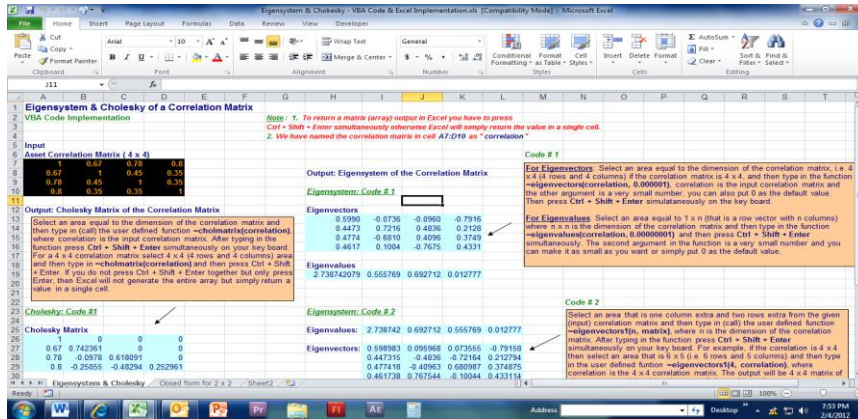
Eigensystem & Chokesky - VBA Code & Excel Implementation.xls [Compatibility Mode] - Microsoft Excel

File Home Insert Page Layout Formulas Data Review View Developer

Cut
Copy
Paste Format Painter
Clipboard
Arial 10 A A
B I U
Font
Wrap Text
Merge & Center
Alignment
General
$ % ,
Number
Conditional Formatting Format as Table Cell Styles
Styles
Insert Delete Format
Cells
AutoSum
Fill
Clear
Sort & Filter Find & Select
Editing

J11 fx

| | A | B | C | D | E | F | G | H | I | J | K | L | M | N | O | P | Q | R | S |
|---|---|---|---|---|---|---|---|---|---|---|---|---|---|---|---|---|---|---|---|

1 Eigensystem & Cholesky of a Correlation Matrix

2 VBA Code Implementation

Note : 1. To return a matrix (array) output in Excel you have to press
Ctrl + Shift + Enter simultaneously otherwise Excel will simply return the value in a single cell.
2. We have named the correlation matrix in cell A7:D10 as " correlation "

5 Input
6 Asset Correlation Matrix ( 4 x 4)

| 1 | 0.67 | 0.78 | 0.8 |
|---|---|---|---|
| 0.67 | 1 | 0.45 | 0.35 |
| 0.78 | 0.45 | 1 | 0.35 |
| 0.8 | 0.35 | 0.35 | 1 |

Code # 1

Output: Eigensystem of the Correlation Matrix

Eigensystem: Code # 1

Output: Cholesky Matrix of the Correlation Matrix

Select an area equal to the dimension of the correlation matrix and then type in (call) the user defined function =cholmatrix(correlation), where correlation is the input correlation matrix. After typing in the function press Ctrl + Shift + Enter simultaneously on your key board. For a 4 x 4 correlation matrix select 4 x 4 (4 rows and 4 columns) area and then type in =cholmatrix(correlation) and then press Ctrl + Shift + Enter. If you do not press Ctrl + Shift + Enter together but only press Enter, then Excel will not generate the entire array but simply return a value in a single cell.

Eigenvectors

| 0.5990 | -0.0736 | -0.0960 | -0.7916 |
|---|---|---|---|
| 0.4473 | 0.7216 | 0.4836 | 0.2128 |
| 0.4774 | -0.6810 | 0.4096 | 0.3749 |
| 0.4617 | 0.1004 | -0.7675 | 0.4331 |

Eigenvalues

| 2.738742079 | 0.555769 | 0.692712 | 0.012777 |
|---|---|---|---|

For Eigenvectors: Select an area equal to the dimension of the correlation matrix, i.e. 4 x 4 (4 rows and 4 columns) if the correlation matrix is 4 x 4, and then type in the function =eigenvectors(correlation, 0.000001), correlation is the input correlation matrix and the other argument is a very small number; you can also put 0 as the default value. Then press Ctrl + Shift + Enter simultaneously on the key board.

For Eigenvalues: Select an area equal to 1 x n (that is a row vector with n columns) where n x n is the dimension of the correlation matrix and then type in the function =eigenvalues(correlation, 0.0000001) and then press Ctrl + Shift + Enter simultaneously. The second argument in the function is a very small number and you can make it as small as you want or simply put 0 as the default value.

Code # 2

Cholesky: Code #1

Eigensystem: Code # 2

Cholesky Matrix

| 1 | 0 | 0 | 0 |
|---|---|---|---|
| 0.67 | 0.742361 | 0 | 0 |
| 0.78 | -0.0978 | 0.618091 | 0 |
| 0.8 | -0.25055 | -0.48294 | 0.252961 |

Eigenvalues: 2.738742 0.692712 0.555769 0.012777

Eigenvectors:

| 0.598983 | 0.095968 | 0.073555 | -0.79158 |
|---|---|---|---|
| 0.447315 | -0.4836 | -0.72164 | 0.212794 |
| 0.477418 | -0.40963 | 0.680987 | 0.374875 |
| 0.461738 | 0.767544 | -0.10044 | 0.433114 |

Select an area that is one column extra and two rows extra from the given (input) correlation matrix and then type in (call) the user defined function =eigenvectors1(n, matrix), where n is the dimension of the correlation matrix. After typing in the function press Ctrl + Shift + Enter simultaneously on your key board. For example, if the correlation is 4 x 4 then select an area that is 6 x 5 (i.e. 6 rows and 5 columns) and then type in the user defined function =eigenvectors1(4, correlation), where correlation is the 4 x 4 correlation matrix. The output will be 4 x 4 matrix of

Eigensystem & Cholesky / Closed form for 2 x 2 / Sheet2

Ready 100%

Address Desktop 7:53 PM 2/4/2012